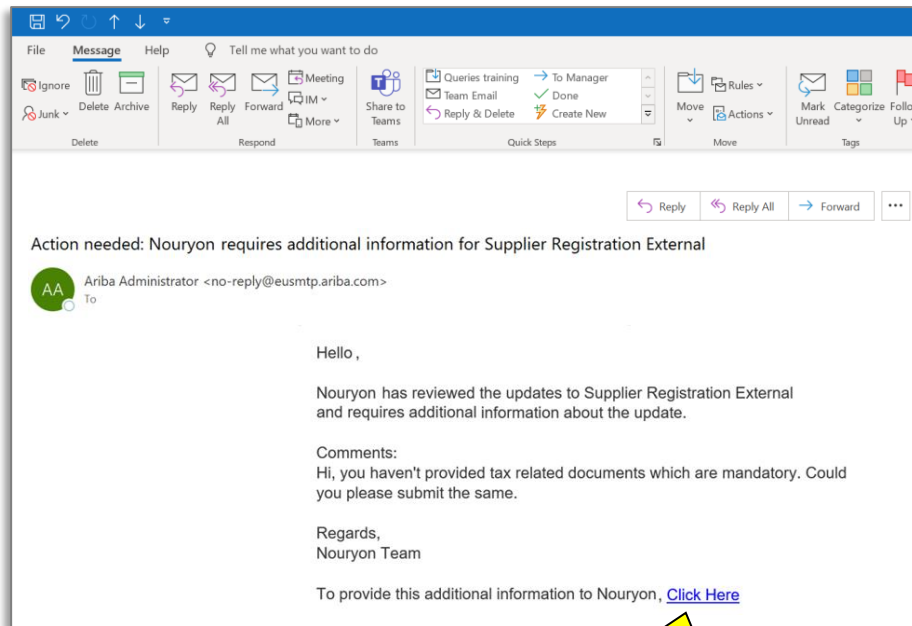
File Message Help Tell me what you want to do

Ignore
Junk
Delete Archive
Delete

Reply Reply All Forward
Meeting
IM
More
Respond

Share to Teams
Teams

Queries training
Team Email
Reply & Delete
To Manager
Done
Create New
Quick Steps

Move
Rules
Actions
Move

Mark Unread
Categorize
Follo Up
Tags

Reply Reply All Forward ...

Action needed: Nouryon requires additional information for Supplier Registration External

AA
Ariba Administrator <no-reply@eusmtp.ariba.com>
To

Hello ,

Nouryon has reviewed the updates to Supplier Registration External and requires additional information about the update.

Comments:
Hi, you haven't provided tax related documents which are mandatory. Could you please submit the same.

Regards,
Nouryon Team

To provide this additional information to Nouryon, Click Here